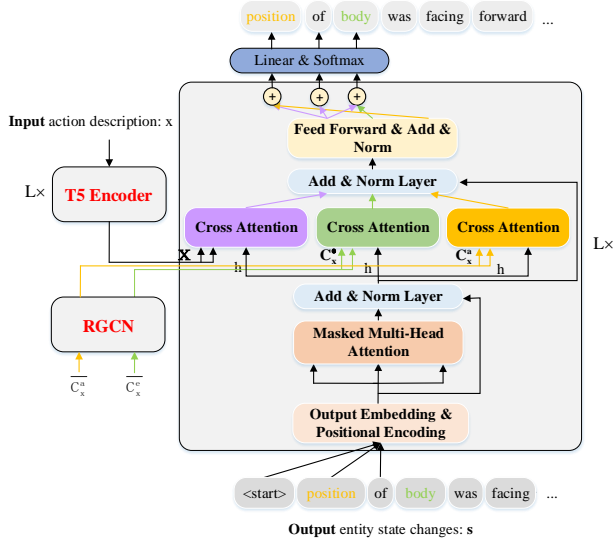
position of body was facing forward ...

Linear & Softmax

+ + +

Feed Forward & Add & Norm

Add & Norm Layer

Cross Attention Cross Attention Cross Attention

L×

Input action description: x

L×

T5 Encoder

X h $C_x^e$ h $C_x^a$ h

RGCN

$\overline{C_x^a}$ $\overline{C_x^e}$

Add & Norm Layer

Masked Multi-Head Attention

Output Embedding & Positional Encoding

<start> position of body was facing ...

Output entity state changes: s